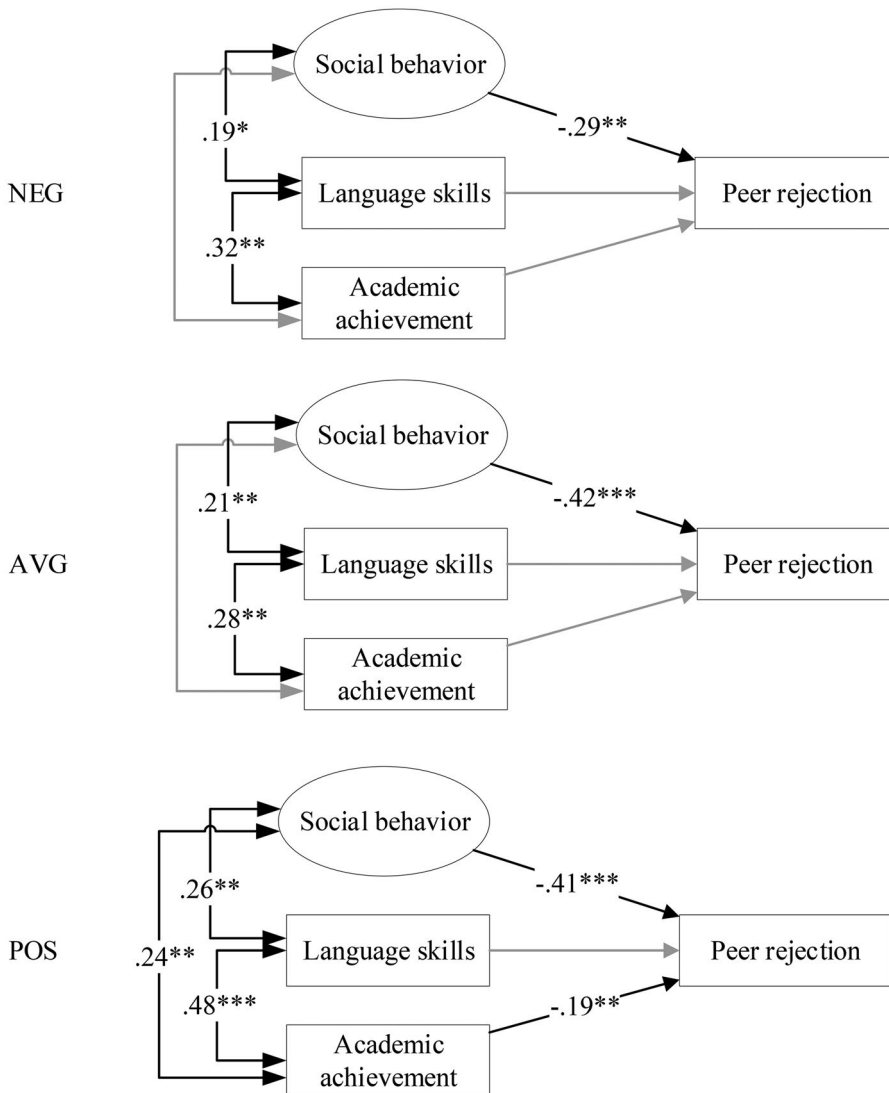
NEG

Social behavior

.19*

-.29**

Language skills

Peer rejection

.32**

Academic achievement

AVG

Social behavior

.21**

-.42***

Language skills

Peer rejection

.28**

Academic achievement

POS

Social behavior

.26**

-.41***

.24**

Language skills

Peer rejection

.48***

-.19**

Academic achievement